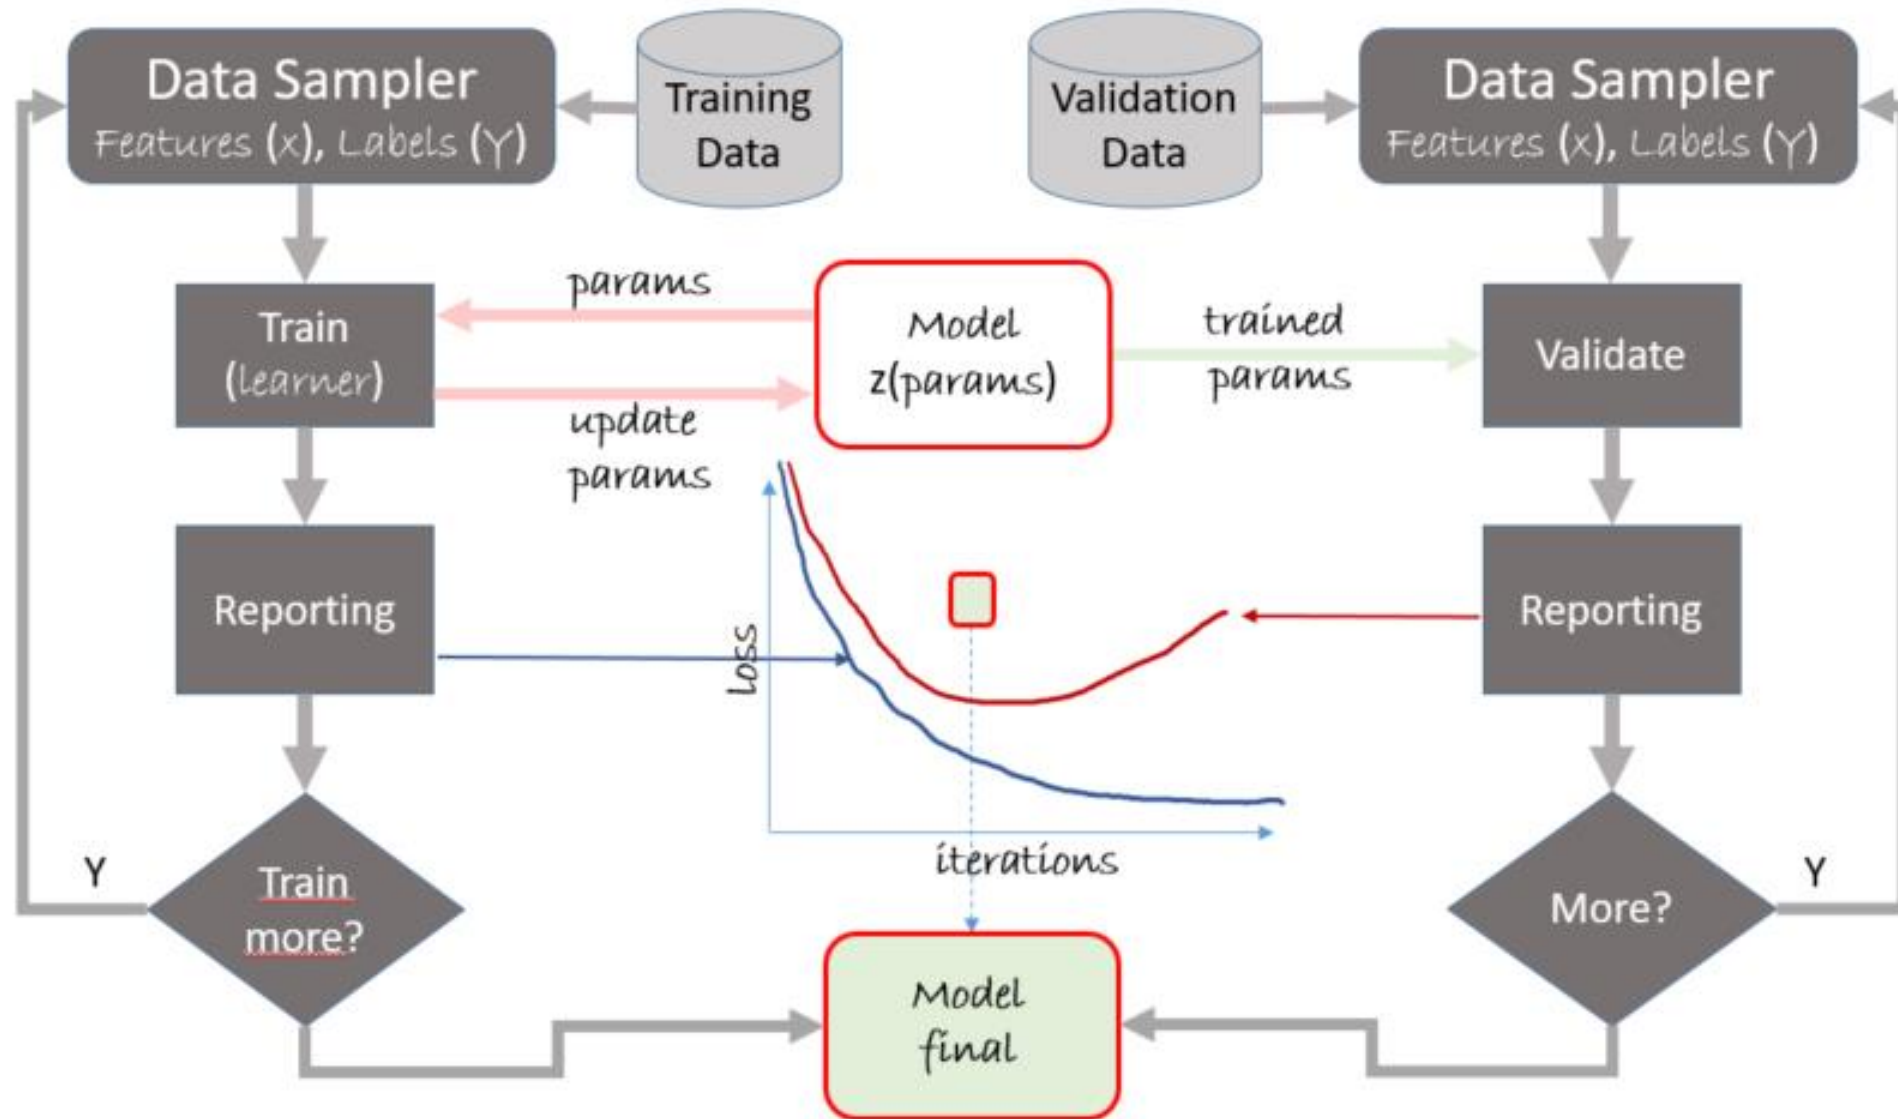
Data Sampler
Features (x), Labels (Y)

Training Data

Validation Data

Data Sampler
Features (x), Labels (Y)

params

Train (learner)

update params

Model z(params)

trained params

Validate

Reporting

loss

iterations

Reporting

Y

Train more?

Model final

More?

Y